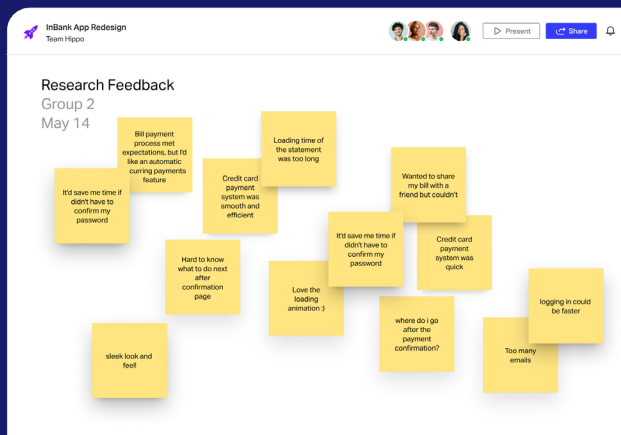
InBank App Redesign
Team Hippo

Present
Share

Research Feedback
Group 2
May 14

Bill payment process met expectations, but I'd like an automatic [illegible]curring payments feature

Loading time of the statement was too long

It'd save me time if didn't have to confirm my password

Credit card payment system was smooth and efficient

Wanted to share my bill with a friend but couldn't

Hard to know what to do next after confirmation page

It'd save me time if didn't have to confirm my password

Credit card payment system was quick

Love the loading animation :)

logging in could be faster

where do i go after the payment confirmation?

sleek look and feel!

Too many emails